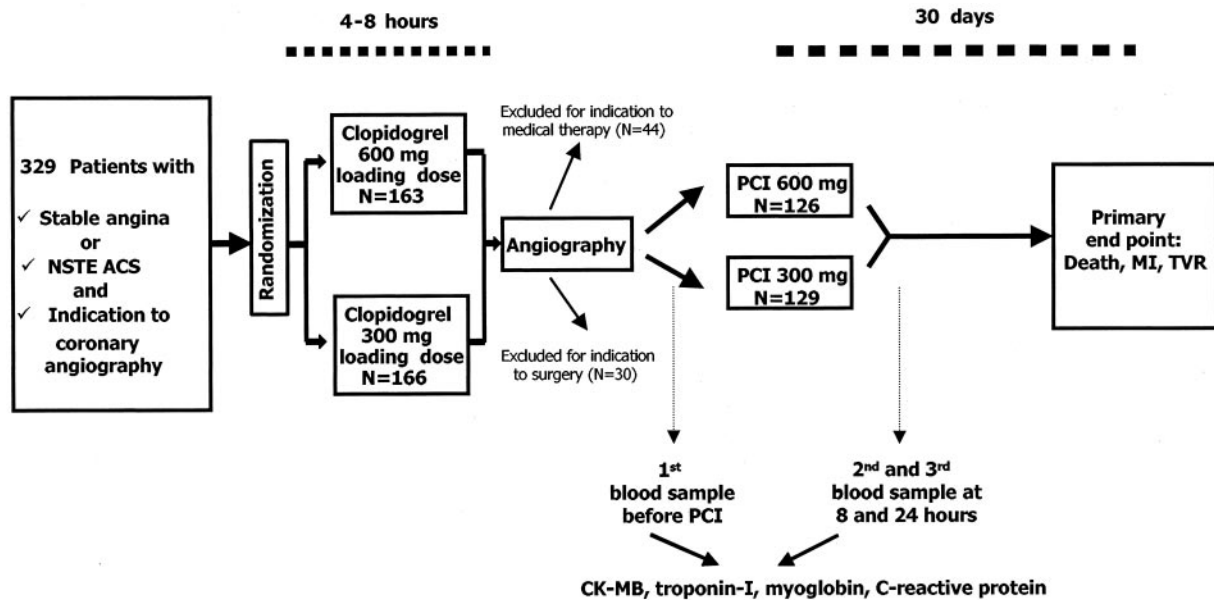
4-8 hours

30 days

329 Patients with

✓ Stable angina
or
✓ NSTE ACS
and
✓ Indication to coronary angiography

Randomization

Clopidogrel 600 mg loading dose N=163

Clopidogrel 300 mg loading dose N=166

Excluded for indication to medical therapy (N=44)

Angiography

Excluded for indication to surgery (N=30)

PCI 600 mg N=126

PCI 300 mg N=129

Primary end point: Death, MI, TVR

1$^{st}$ blood sample before PCI

2$^{nd}$ and 3$^{rd}$ blood sample at 8 and 24 hours

CK-MB, troponin-I, myoglobin, C-reactive protein